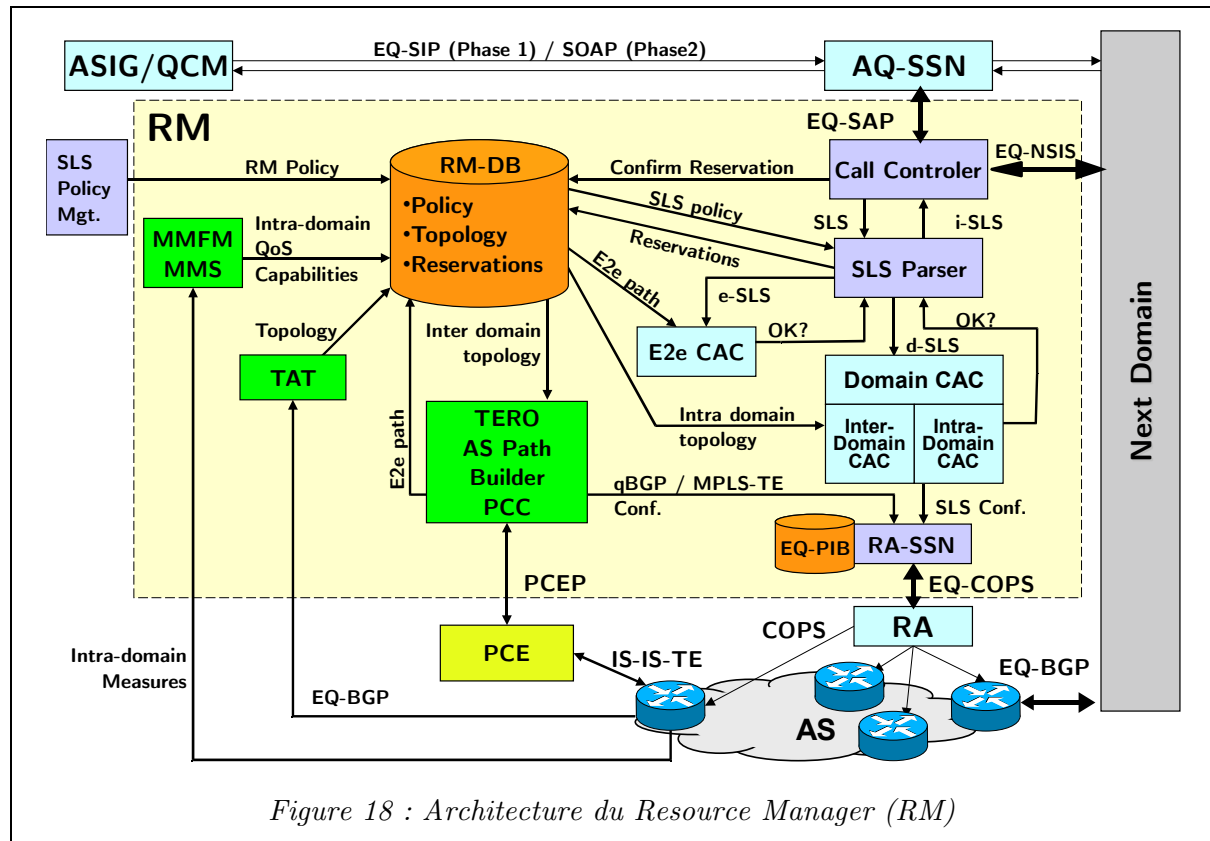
ASIG/QCM

EQ-SIP (Phase 1) / SOAP (Phase2)

AQ-SSN

Next Domain

RM

EQ-SAP

SLS Policy Mgt.

RM Policy

RM-DB
•Policy
•Topology
•Reservations

Confirm Reservation

Call Controler

EQ-NSIS

MMFM MMS

Intra-domain QoS Capabilities

SLS policy

Reservations

SLS

i-SLS

SLS Parser

E2e path

e-SLS

Topology

Inter domain topology

E2e CAC

OK?

OK?

TAT

d-SLS

Domain CAC

Intra domain topology

Inter-Domain CAC

Intra-Domain CAC

E2e path

TERO
AS Path Builder
PCC

qBGP / MPLS-TE Conf.

SLS Conf.

EQ-PIB

RA-SSN

PCEP

EQ-COPS

COPS

RA

PCE

IS-IS-TE

EQ-BGP

Intra-domain Measures

EQ-BGP

AS

Figure 18 : Architecture du Resource Manager (RM)